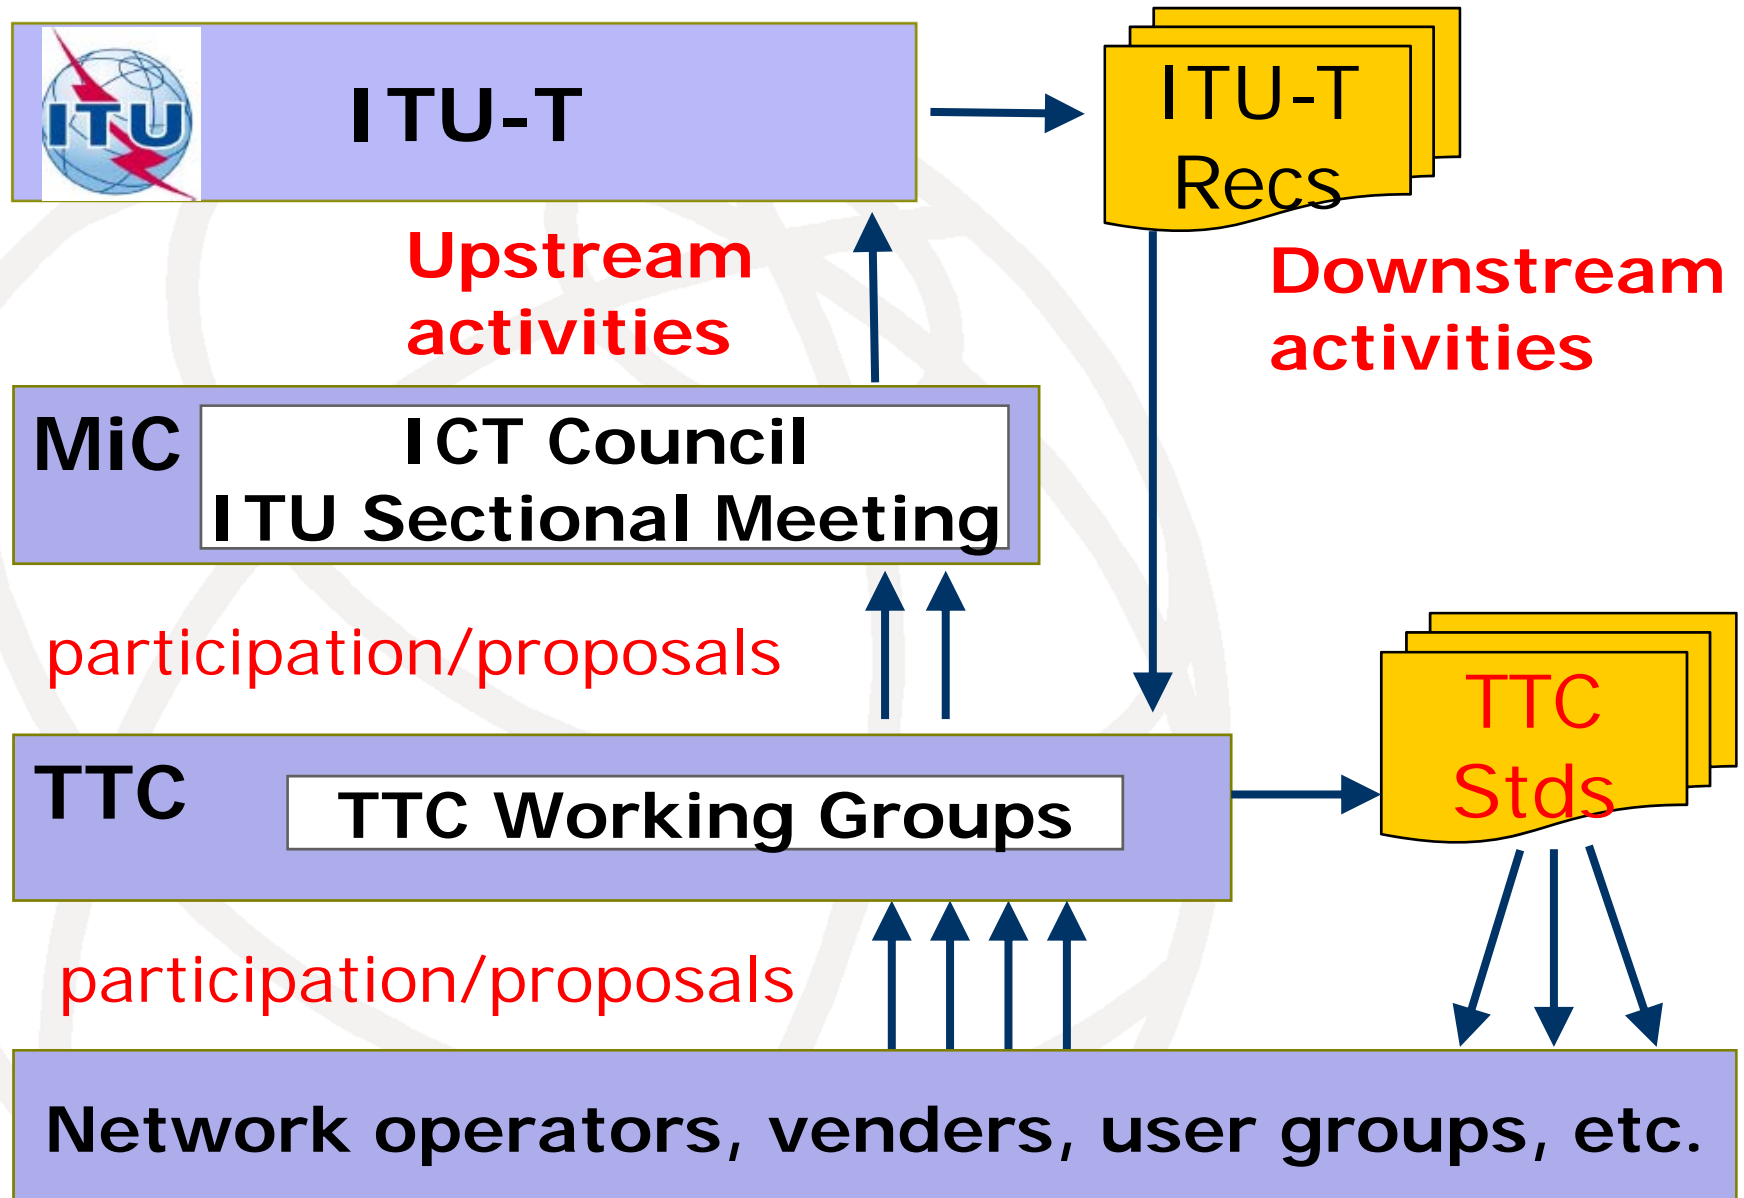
ITU

ITU-T

ITU-T Recs

Upstream activities

Downstream activities

MiC

ICT Council
ITU Sectional Meeting

participation/proposals

TTC

TTC Working Groups

TTC Stds

participation/proposals

Network operators, venders, user groups, etc.